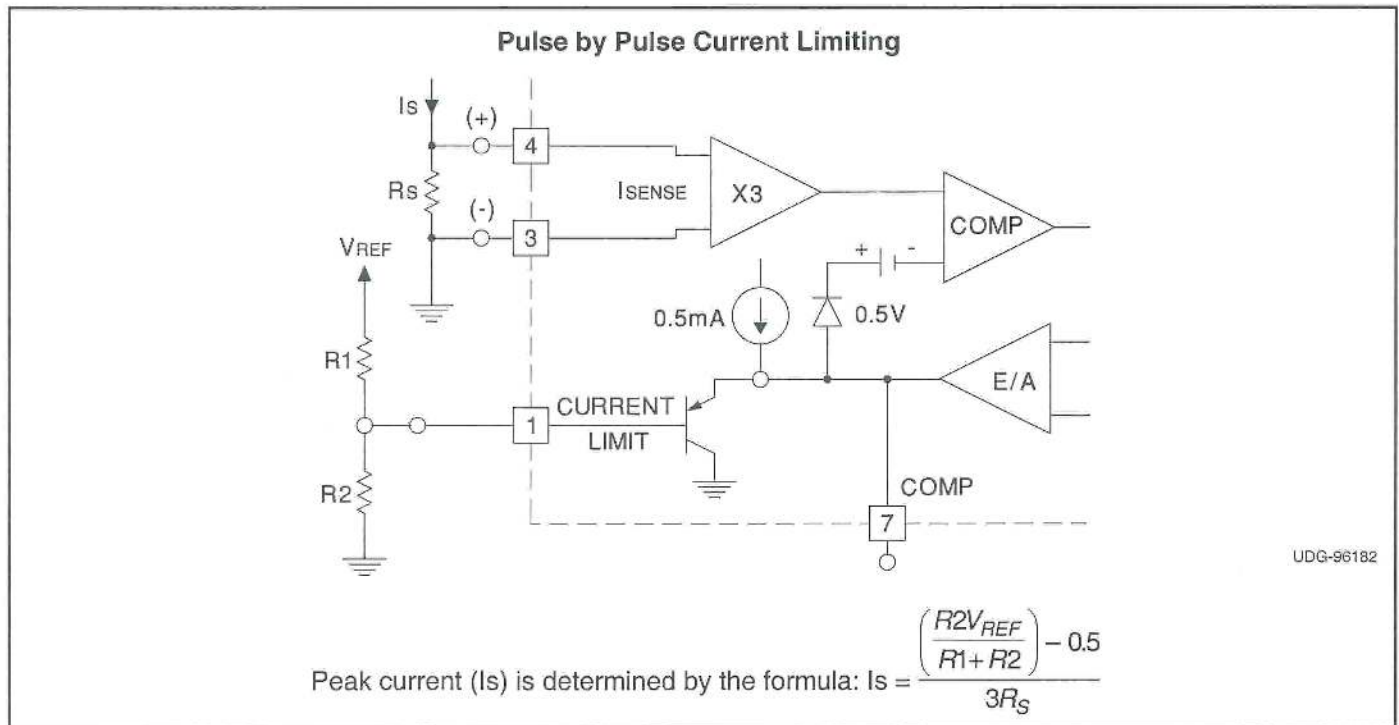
Pulse by Pulse Current Limiting

Is

(+)

4

Rs

(-)

3

ISENSE

X3

COMP

VREF

+ -

0.5mA

0.5V

R1

E/A

CURRENT

1

LIMIT

R2

COMP

7

UDG-96182

Peak current (Is) is determined by the formula: Is = $\frac{\left(\frac{R2V_{REF}}{R1+R2}\right)-0.5}{3R_S}$